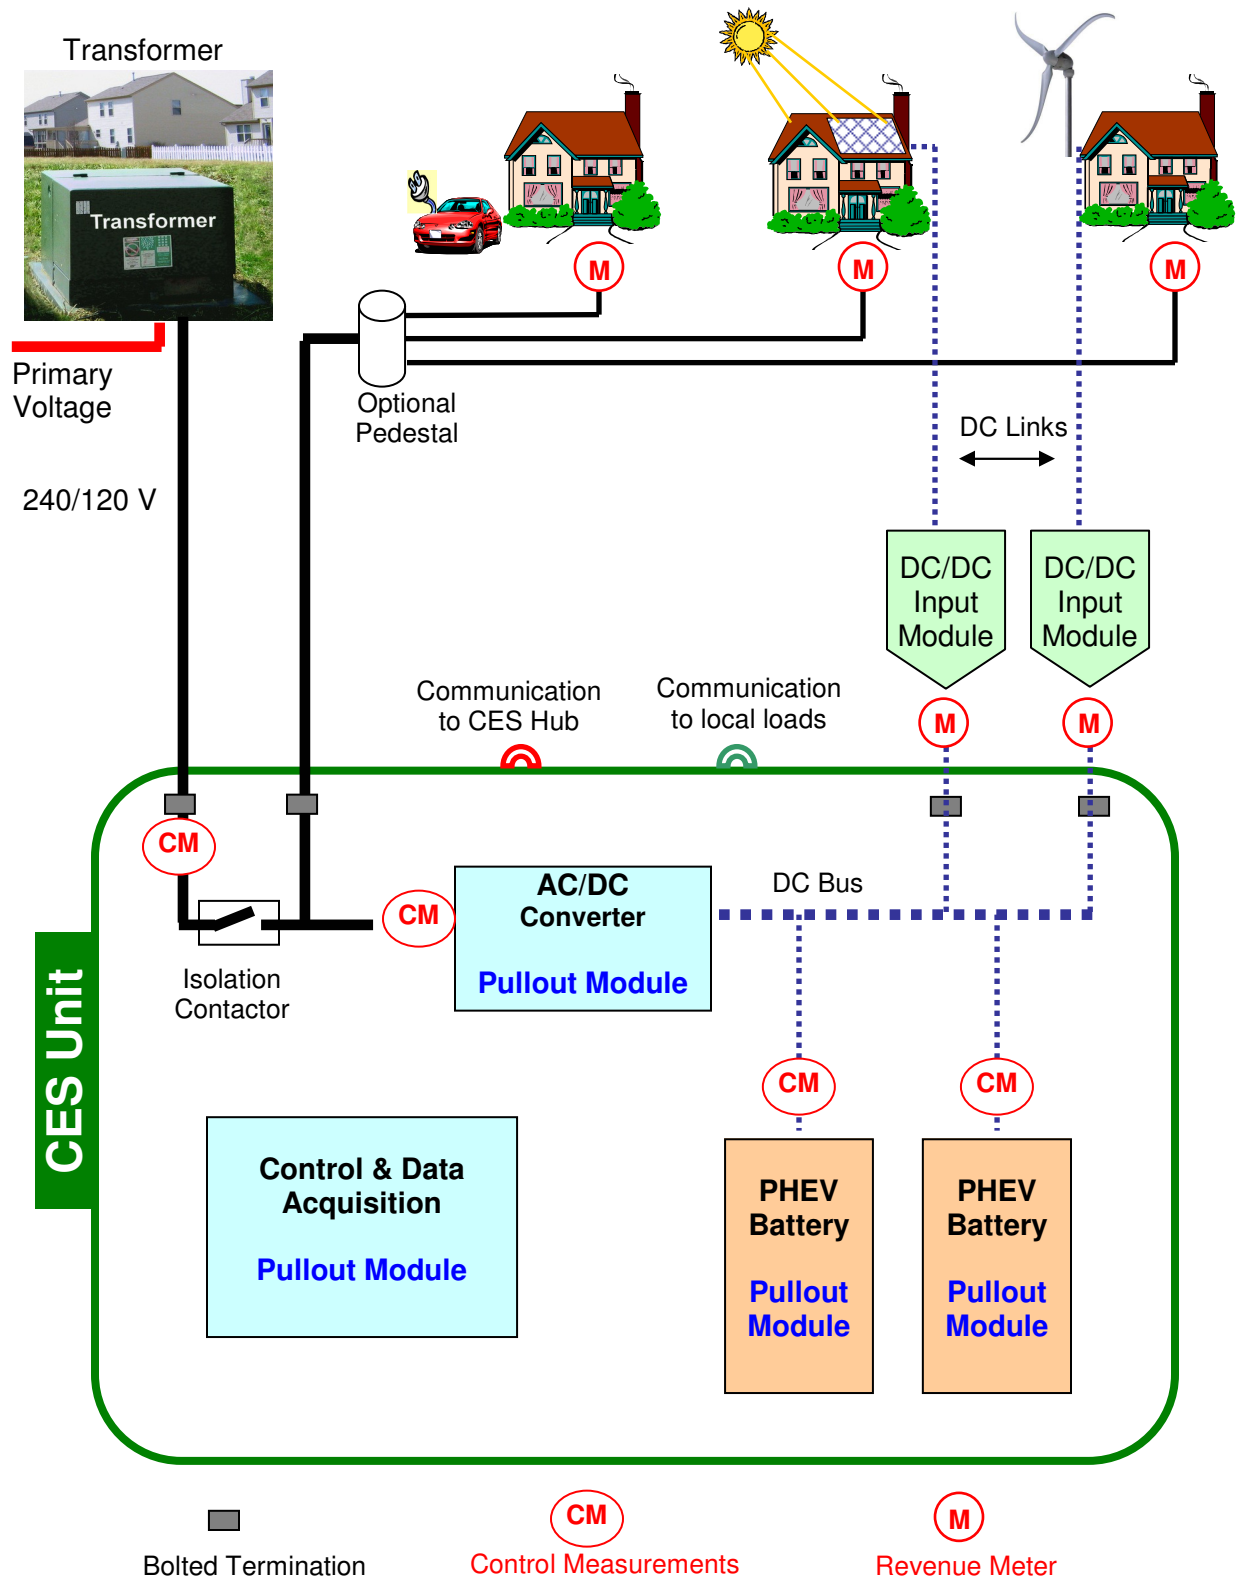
Transformer

Transformer

Primary Voltage

240/120 V

M

M

M

Optional Pedestal

DC Links

DC/DC Input Module

DC/DC Input Module

Communication to CES Hub

Communication to local loads

M

M

CM

CES Unit

Isolation Contactor

CM

AC/DC Converter

Pullout Module

DC Bus

CM

CM

Control & Data Acquisition

Pullout Module

PHEV Battery

Pullout Module

PHEV Battery

Pullout Module

Bolted Termination

CM

Control Measurements

M

Revenue Meter